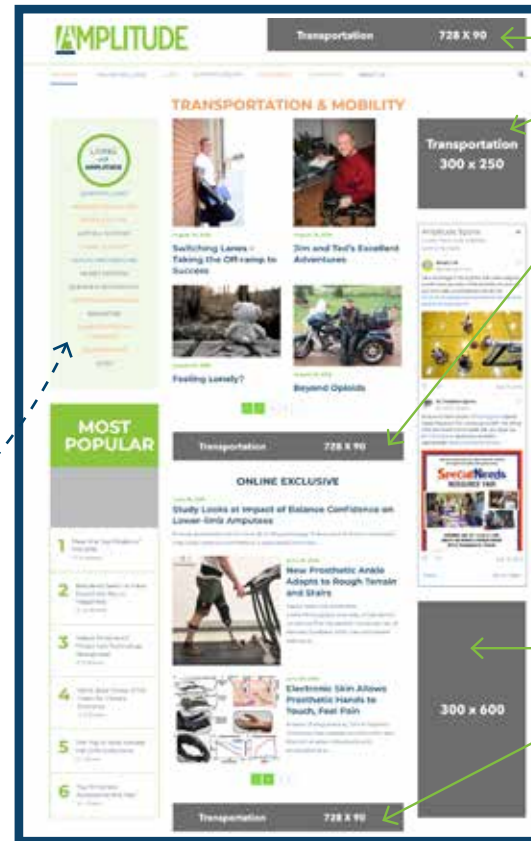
AMPLITUDE

Transportation 728 X 90

TRANSPORTATION & MOBILITY

Transportation 300 x 250

LIVING with AMPLITUDE

Switching Lanes – Taking the Off-ramp to Success

Jim and Ted's Excellent Adventures

Feeling Lonely?

Beyond Opioids

MOST POPULAR

Transportation 728 X 90

ONLINE EXCLUSIVE

Study Looks at Impact of Balance Confidence on Lower-limb Amputees

New Prosthetic Ankle Adapts to Rough Terrain and Stairs

Electronic Skin Allows Prosthetic Hands to Touch, Feel Pain

SpecialNeeds RESOURCE FAIR

300 x 600

Transportation 728 X 90

1
2
3
4
5
6